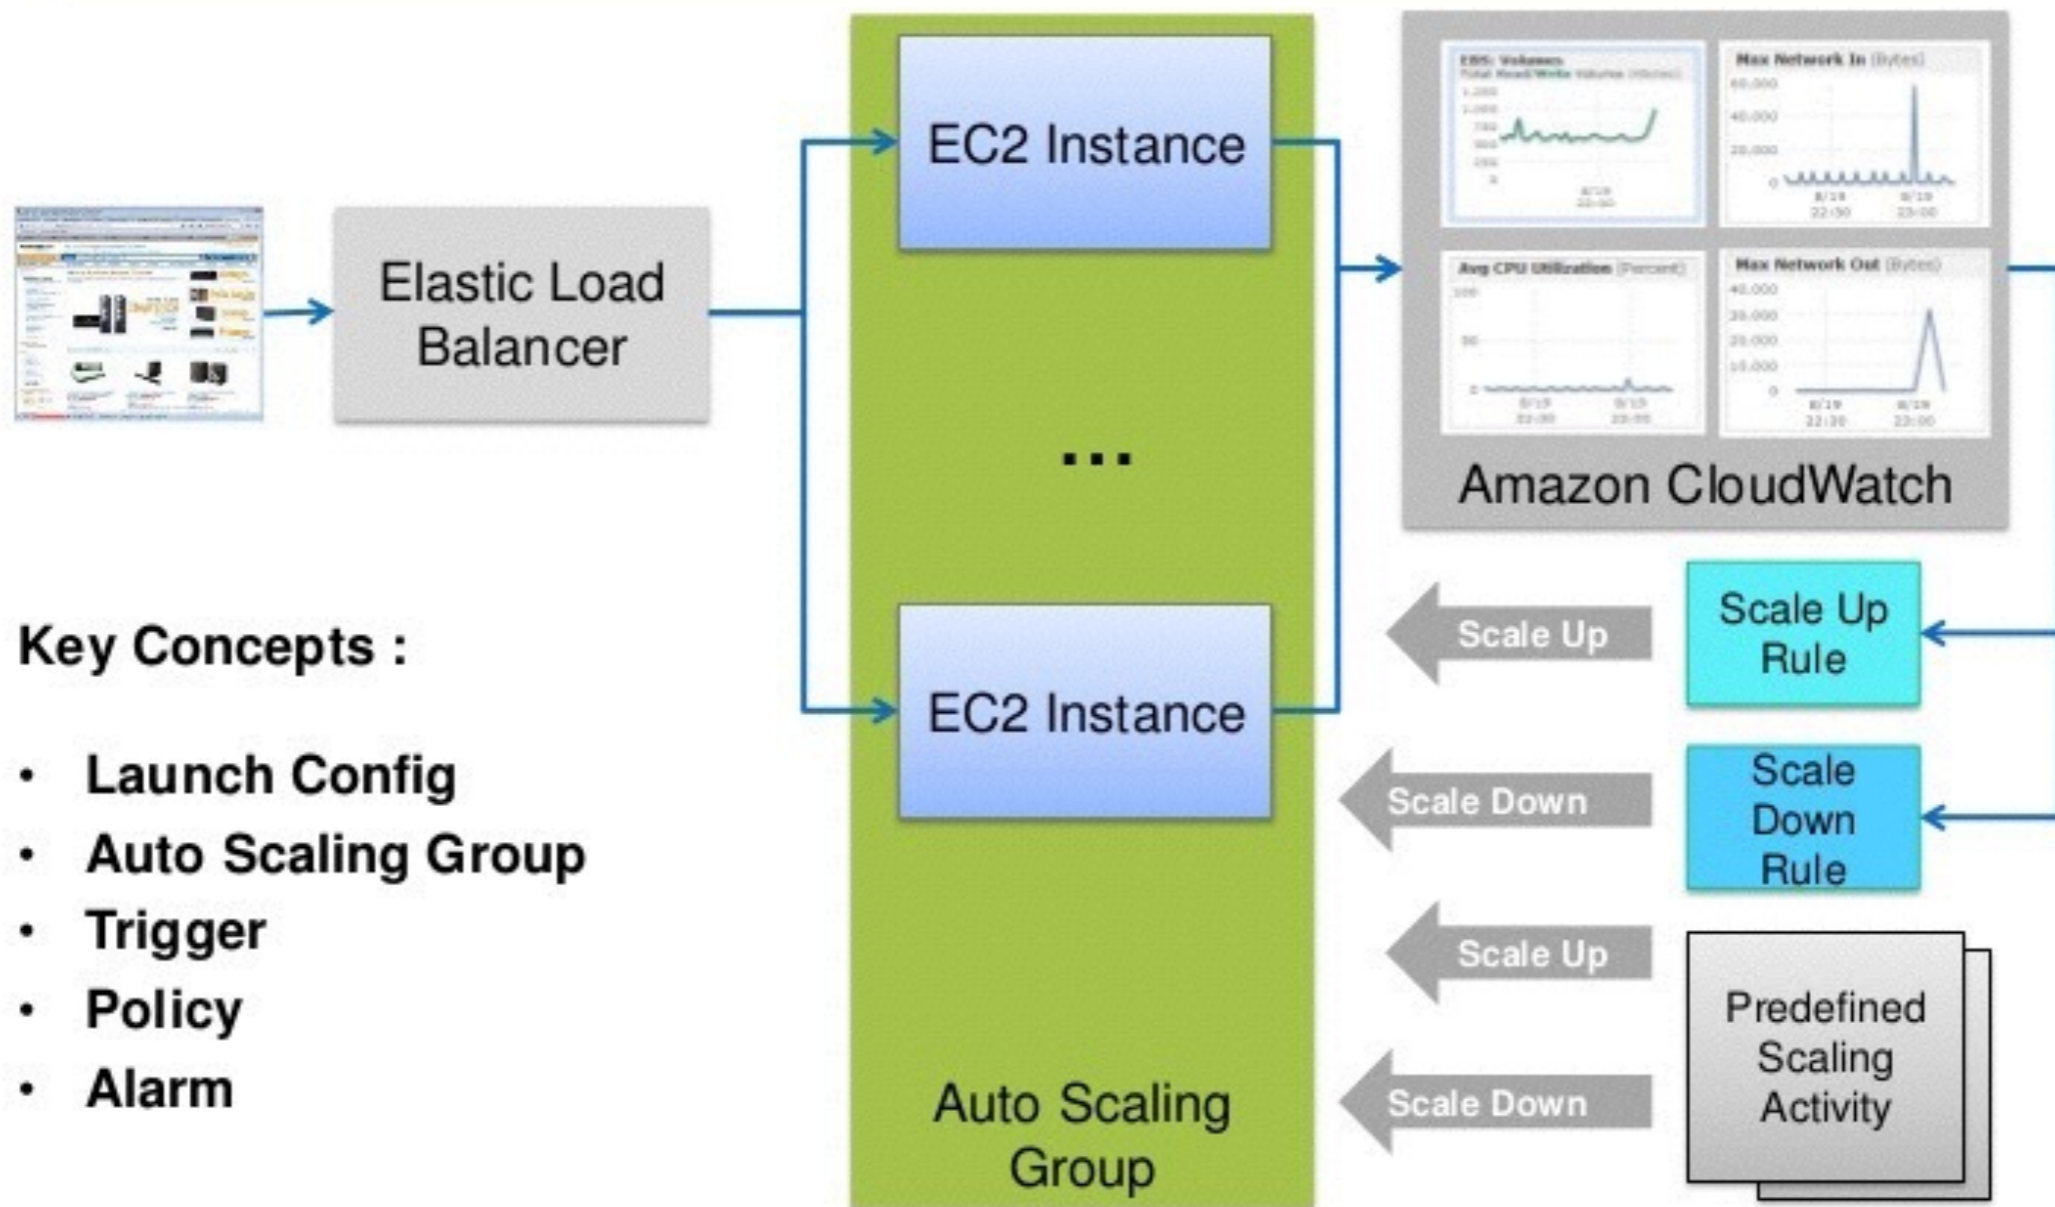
Elastic Load Balancer

EC2 Instance

...

EC2 Instance

Auto Scaling Group

EBS: Volumes
Max Network In (Bytes)
Avg CPU Utilization (Percent)
Max Network Out (Bytes)

Amazon CloudWatch

Scale Up

Scale Up Rule

Scale Down

Scale Down Rule

Scale Up

Scale Down

Predefined Scaling Activity

Key Concepts :

- Launch Config
- Auto Scaling Group
- Trigger
- Policy
- Alarm